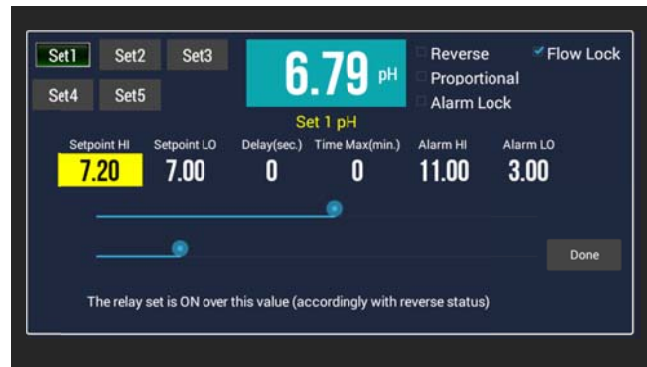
Set1 Set2 Set3
Set4 Set5

6.79 pH
Set 1 pH

Reverse
Proportional
Alarm Lock
Flow Lock

| Setpoint HI | Setpoint LO | Delay(sec.) | Time Max(min.) | Alarm HI | Alarm LO |
|---|---|---|---|---|---|
| 7.20 | 7.00 | 0 | 0 | 11.00 | 3.00 |

Done

The relay set is ON over this value (accordingly with reverse status)